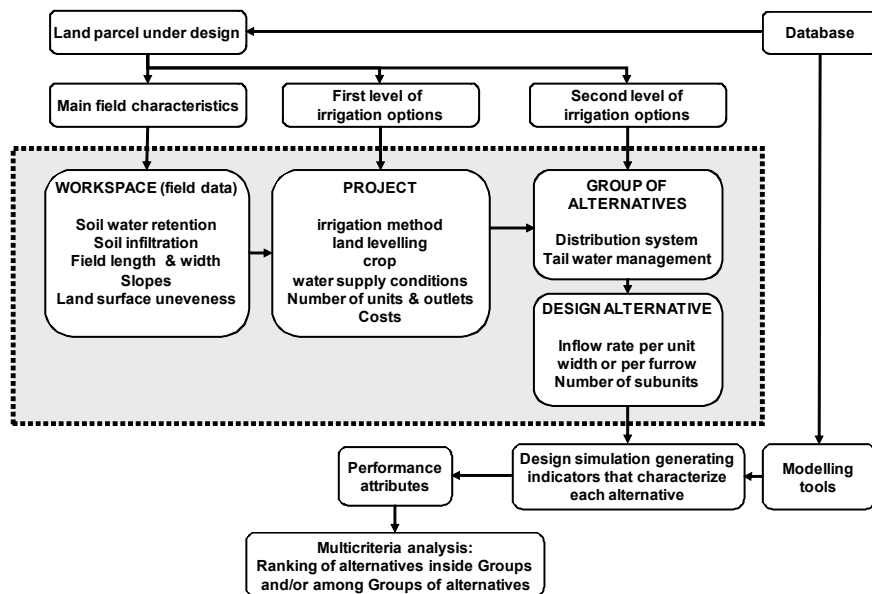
Land parcel under design

Database

Main field characteristics

First level of irrigation options

Second level of irrigation options

WORKSPACE (field data)

Soil water retention
Soil infiltration
Field length & width
Slopes
Land surface uneveness

PROJECT

irrigation method
land levelling
crop
water supply conditions
Number of units & outlets
Costs

GROUP OF ALTERNATIVES

Distribution system
Tail water management

DESIGN ALTERNATIVE

Inflow rate per unit width or per furrow
Number of subunits

Performance attributes

Design simulation generating indicators that characterize each alternative

Modelling tools

Multicriteria analysis:
Ranking of alternatives inside Groups and/or among Groups of alternatives